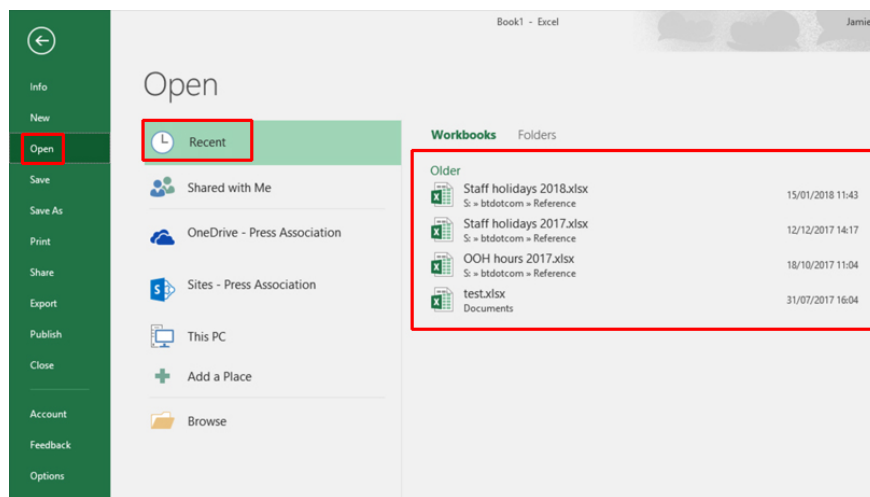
Book1 - Excel

Jamie

Info

New

Open

Save

Save As

Print

Share

Export

Publish

Close

Account

Feedback

Options

Open

Recent

Shared with Me

OneDrive - Press Association

Sites - Press Association

This PC

Add a Place

Browse

Workbooks Folders

Older

Staff holidays 2018.xlsx
S: » btdotcom » Reference
15/01/2018 11:43

Staff holidays 2017.xlsx
S: » btdotcom » Reference
12/12/2017 14:17

OOH hours 2017.xlsx
S: » btdotcom » Reference
18/10/2017 11:04

test.xlsx
Documents
31/07/2017 16:04